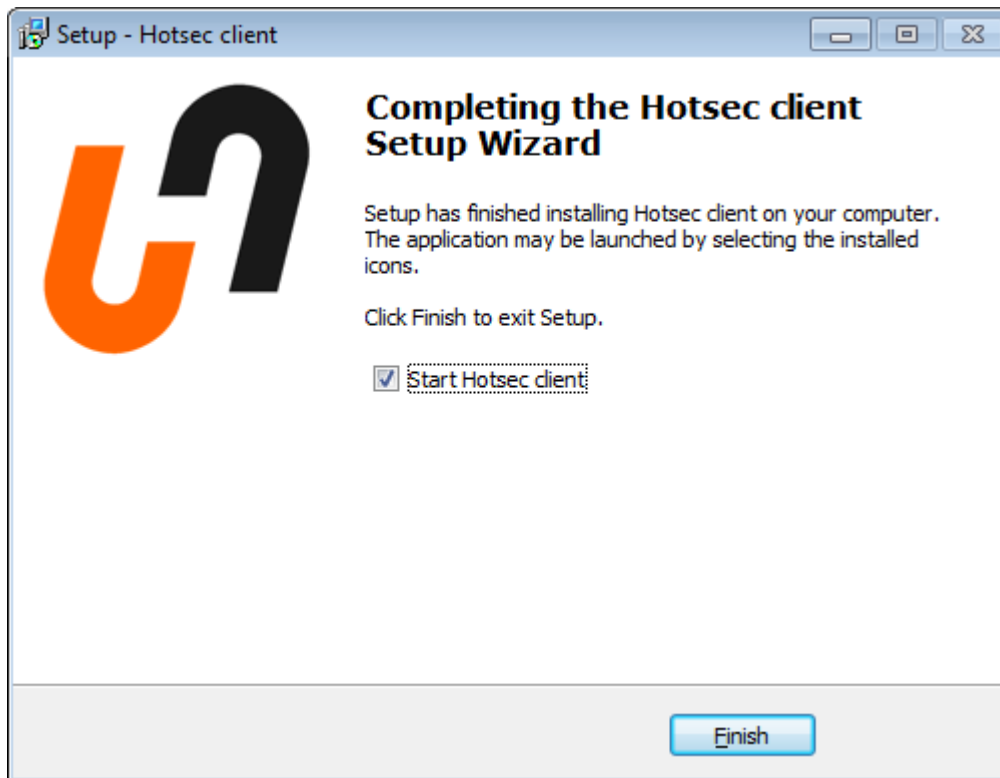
Setup - Hotsec client

Completing the Hotsec client Setup Wizard

Setup has finished installing Hotsec client on your computer. The application may be launched by selecting the installed icons.

Click Finish to exit Setup.

Start Hotsec client

Finish